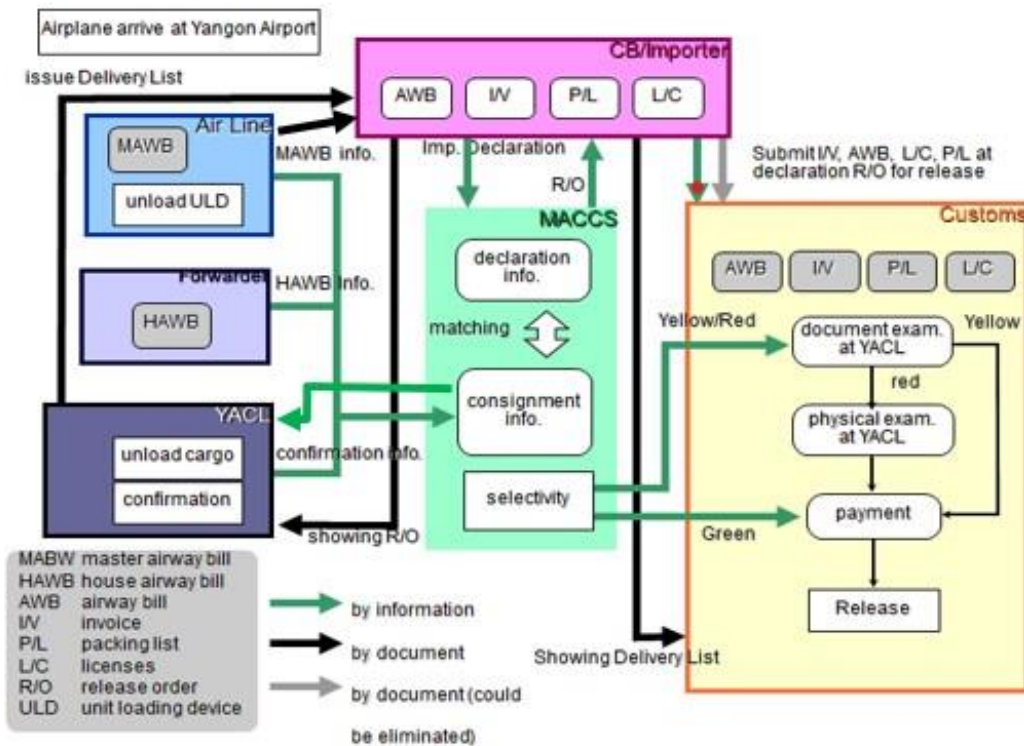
Airplane arrive at Yangon Airport

issue Delivery List

CB/Importer

AWB

I/V

P/L

L/C

Air Line

MAWB

unload ULD

MAWB info.

Imp. Declaration

R/O

Submit I/V, AWB, L/C, P/L at declaration R/O for release

MACCS

Customs

Forwarder

HAWB

HAWB info.

declaration info.

matching

consignment info.

AWB

I/V

P/L

L/C

Yellow/Red

document exam. at YACL

Yellow

red

physical exam. at YACL

YACL

unload cargo

confirmation

confirmation info.

selectivity

payment

Green

showing R/O

Release

MABW master airway bill
HAWB house airway bill
AWB airway bill
I/V invoice
P/L packing list
L/C licenses
R/O release order
ULD unit loading device

by information

by document

by document (could be eliminated)

Showing Delivery List